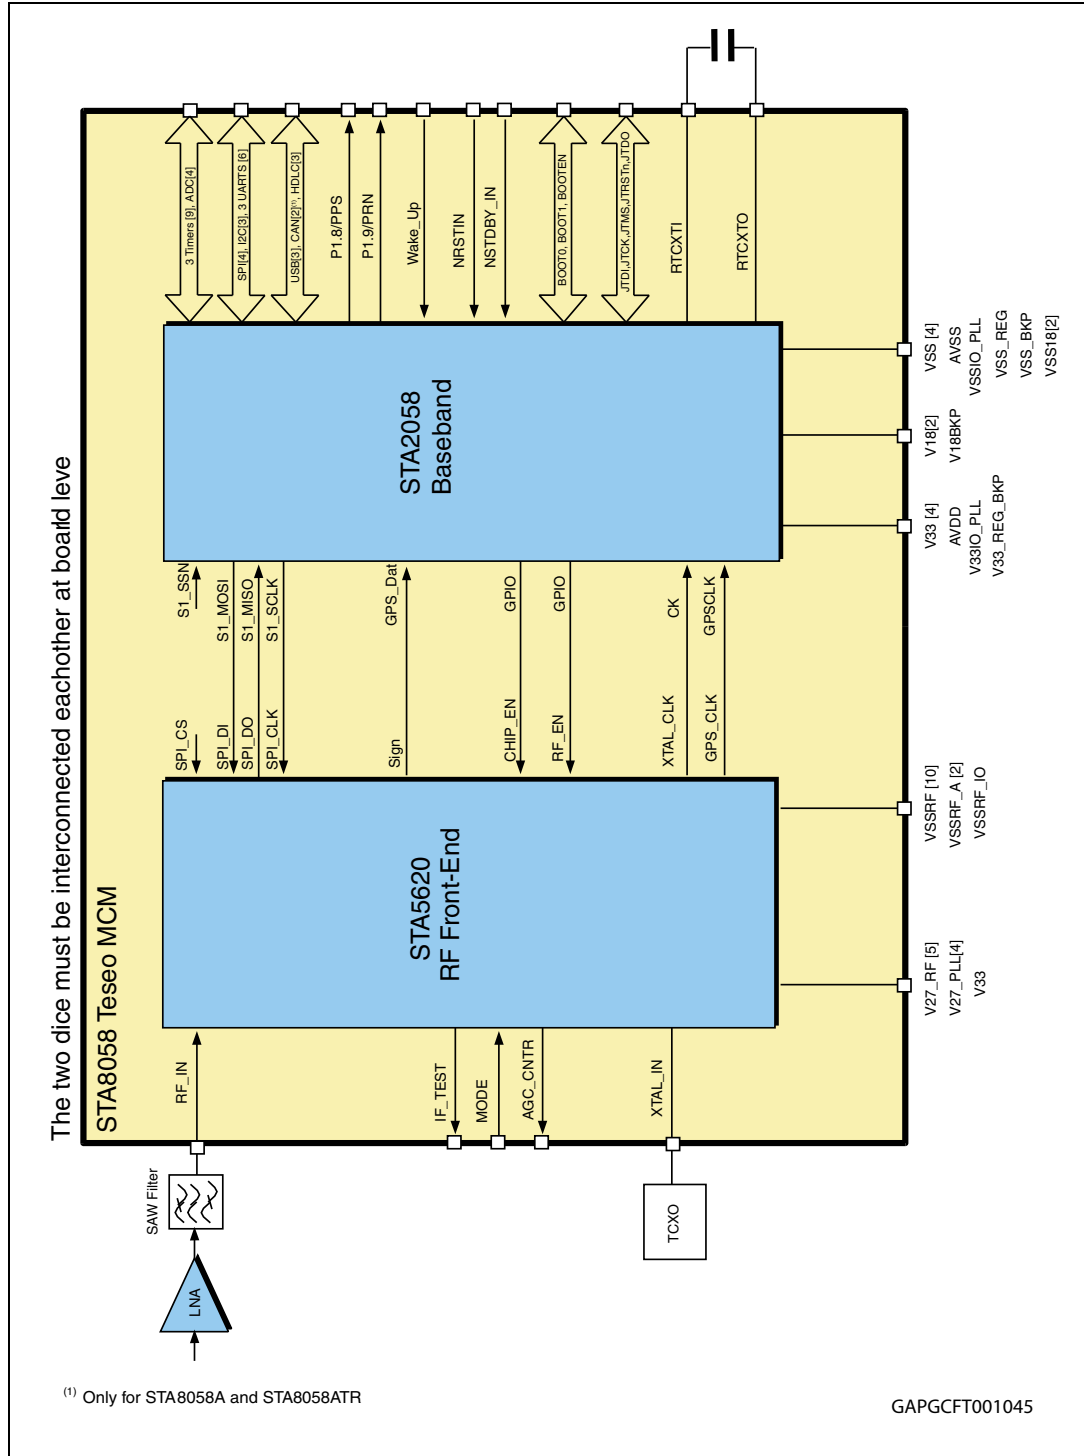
The two dice must be interconnected eachother at board leve

STA8058 Teseo MCM

3 Timers [9], ADC[4]
SPI[4], I2C[3], 3 UARTS [6]
USB[3], CAN[2]$^{(1)}$, HDLC[3]
P1.8/PPS
P1.9/PRN
Wake_Up
NRSTIN
NSTDBY_IN
BOOT0, BOOT1, BOOTEN
JTDI,JTCK,JTMS,JTRSTn,JTDO
RTCXTI
RTCXTO

STA2058
Baseband

VSS [4]
AVSS
VSSIO_PLL
VSS_REG
VSS_BKP
VSS18[2]

V18[2]
V18BKP

V33 [4]
AVDD
V33IO_PLL
V33_REG_BKP

S1_SSN
S1_MOSI
S1_MISO
S1_SCLK
GPS_Dat
GPIO
GPIO
CK
GPSCLK

SPI_CS
SPI_DI
SPI_DO
SPI_CLK
Sign
CHIP_EN
RF_EN
XTAL_CLK
GPS_CLK

STA5620
RF Front-End

VSSRF [10]
VSSRF_A [2]
VSSRF_IO

V27_RF [5]
V27_PLL[4]
V33

RF_IN
IF_TEST
MODE
AGC_CNTR
XTAL_IN

SAW Filter
LNA
TCXO

$^{(1)}$ Only for STA8058A and STA8058ATR

GAPGCFT001045